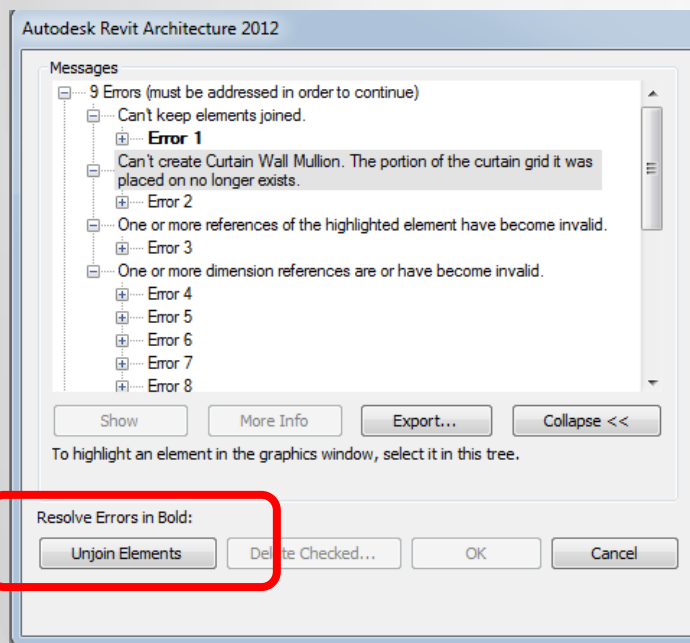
Autodesk Revit Architecture 2012

Messages

9 Errors (must be addressed in order to continue)
Can't keep elements joined.
Error 1
Can't create Curtain Wall Mullion. The portion of the curtain grid it was placed on no longer exists.
Error 2
One or more references of the highlighted element have become invalid.
Error 3
One or more dimension references are or have become invalid.
Error 4
Error 5
Error 6
Error 7
Error 8

Show
More Info
Export...
Collapse <<

To highlight an element in the graphics window, select it in this tree.

Resolve Errors in Bold:

Unjoin Elements
Delete Checked...
OK
Cancel